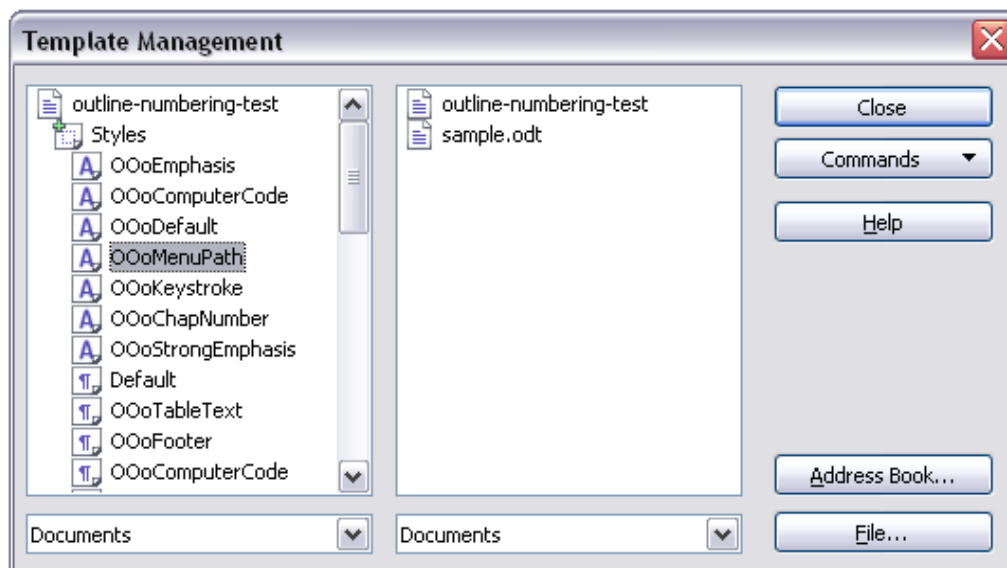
Template Management

outline-numbering-test
Styles
OOoEmphasis
OOoComputerCode
OOoDefault
OOoMenuPath
OOoKeystroke
OOoChapNumber
OOoStrongEmphasis
Default
OOoTableText
OOoFooter
OOoComputerCode

outline-numbering-test
sample.odt

Close
Commands
Help
Address Book...
File...

Documents
Documents